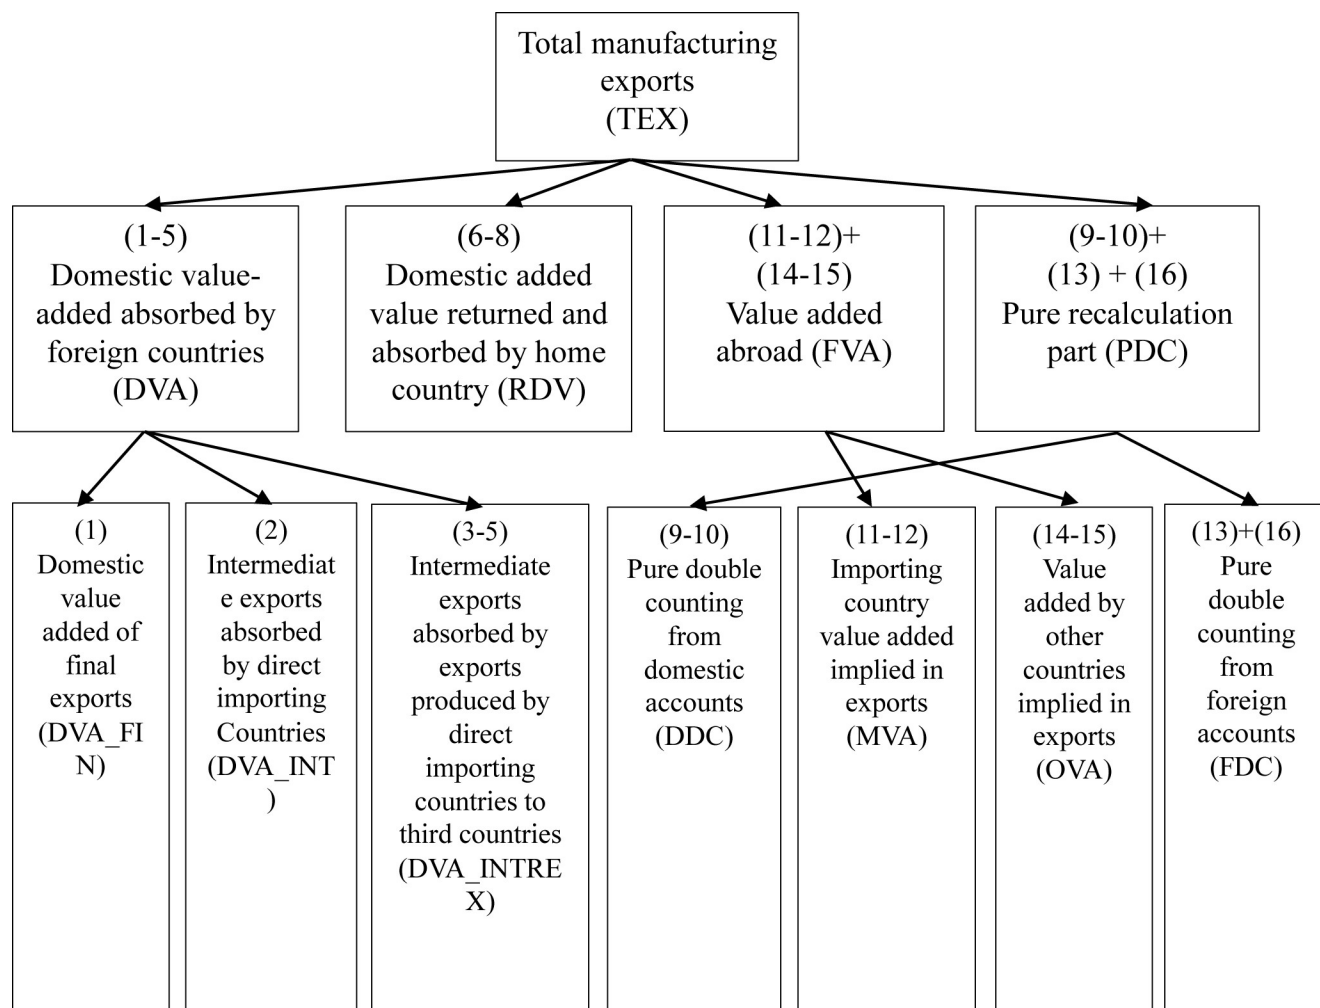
Total manufacturing exports (TEX)

(1-5) Domestic value-added absorbed by foreign countries (DVA)

(6-8) Domestic added value returned and absorbed by home country (RDV)

(11-12)+ (14-15) Value added abroad (FVA)

(9-10)+ (13) + (16) Pure recalculation part (PDC)

(1) Domestic value added of final exports (DVA_FIN)

(2) Intermediate exports absorbed by direct importing Countries (DVA_INT)

(3-5) Intermediate exports absorbed by exports produced by direct importing countries to third countries (DVA_INTREX)

(9-10) Pure double counting from domestic accounts (DDC)

(11-12) Importing country value added implied in exports (MVA)

(14-15) Value added by other countries implied in exports (OVA)

(13)+(16) Pure double counting from foreign accounts (FDC)